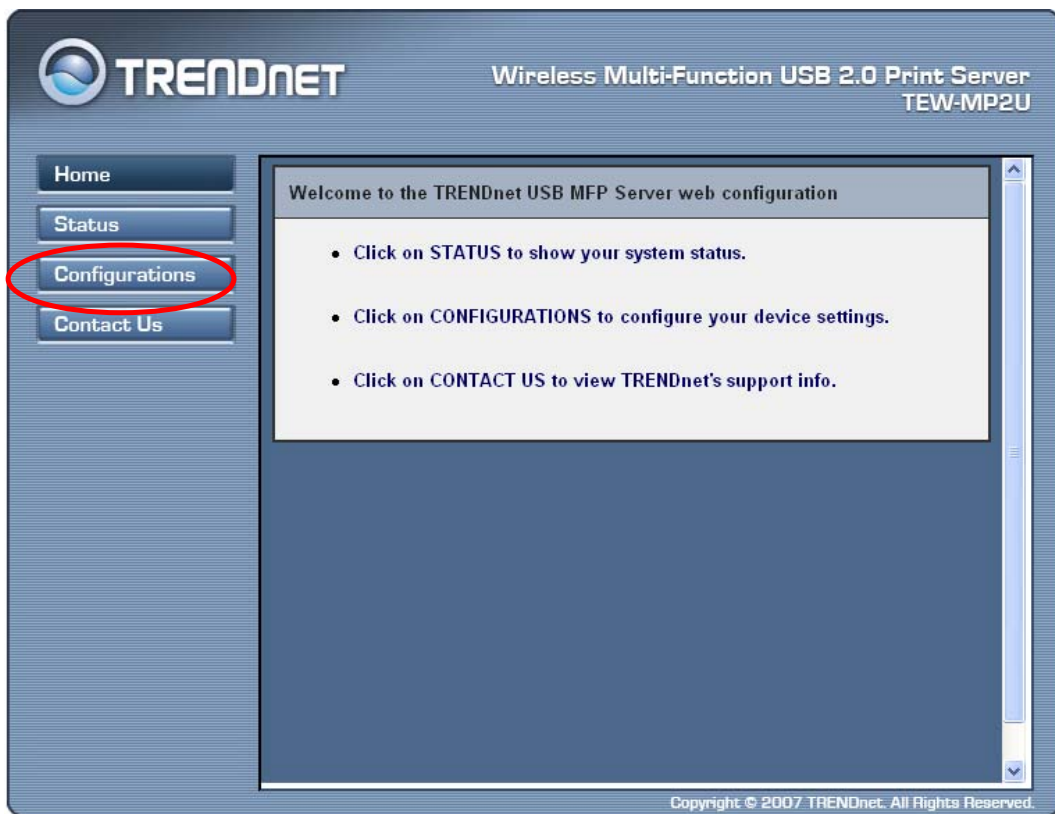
TRENDNET

Wireless Multi-Function USB 2.0 Print Server
TEW-MP2U

Home

Status

Configurations

Contact Us

Welcome to the TRENDnet USB MFP Server web configuration

- Click on STATUS to show your system status.
- Click on CONFIGURATIONS to configure your device settings.
- Click on CONTACT US to view TRENDnet's support info.

Copyright © 2007 TRENDnet. All Rights Reserved.